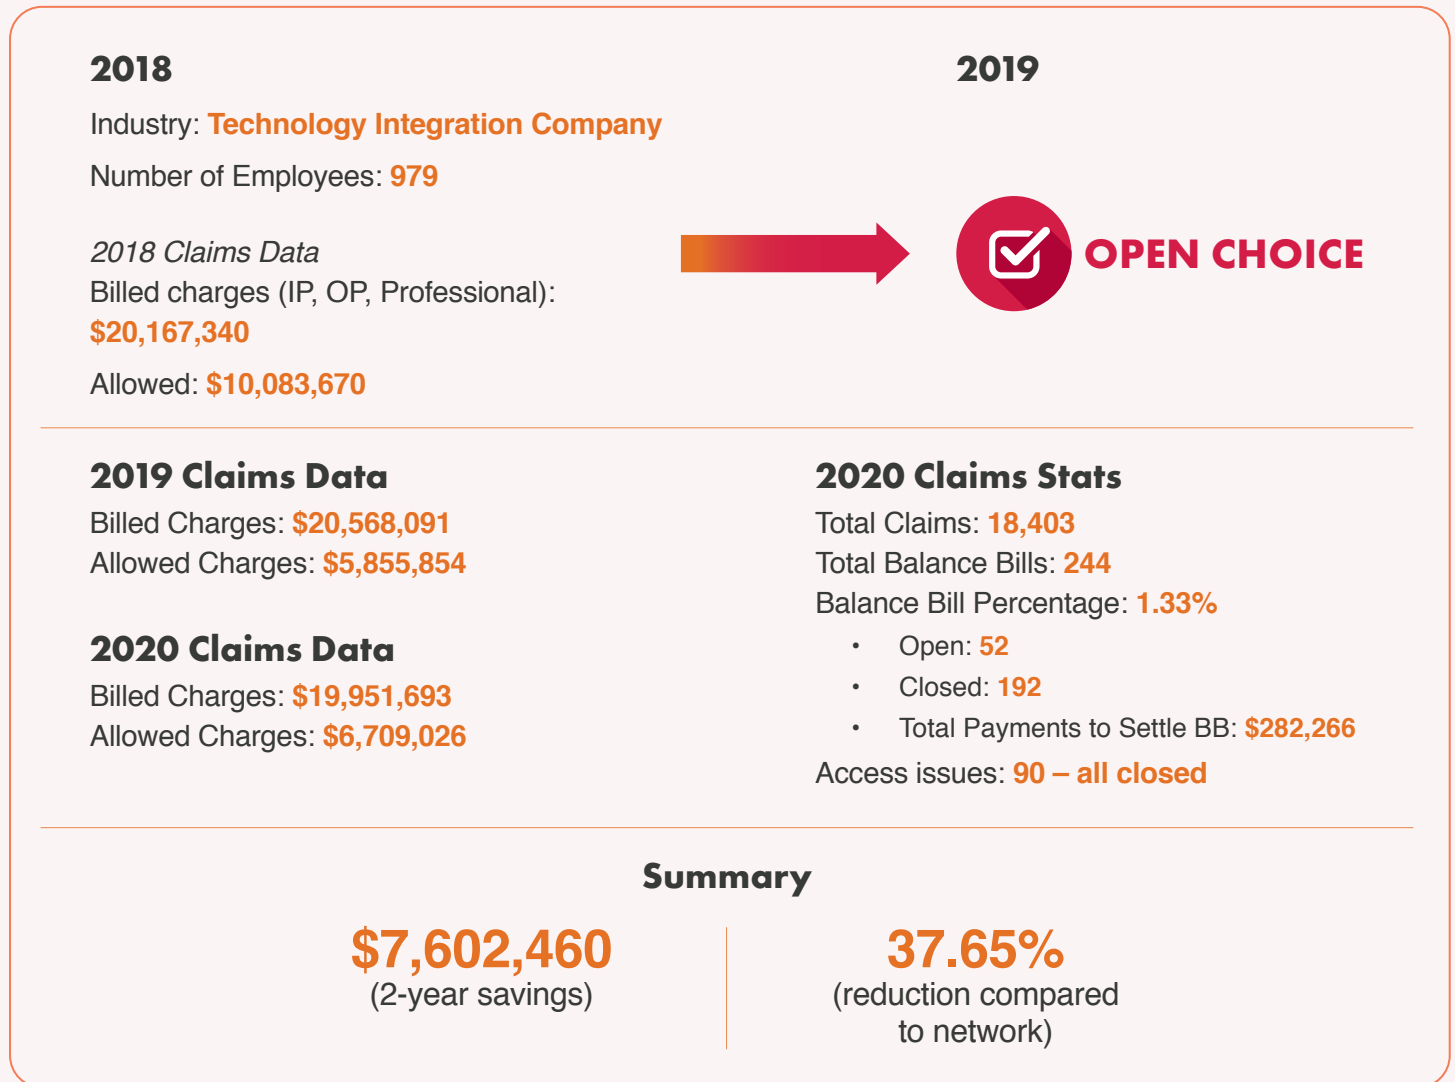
**2018**

Industry: Technology Integration Company

Number of Employees: 979

*2018 Claims Data*
Billed charges (IP, OP, Professional): $20,167,340

Allowed: $10,083,670

**2019**

OPEN CHOICE

**2019 Claims Data**
Billed Charges: $20,568,091
Allowed Charges: $5,855,854

**2020 Claims Data**
Billed Charges: $19,951,693
Allowed Charges: $6,709,026

**2020 Claims Stats**
Total Claims: 18,403
Total Balance Bills: 244
Balance Bill Percentage: 1.33%

- Open: 52
- Closed: 192
- Total Payments to Settle BB: $282,266

Access issues: 90 – all closed

**Summary**

$7,602,460
(2-year savings)

37.65%
(reduction compared to network)